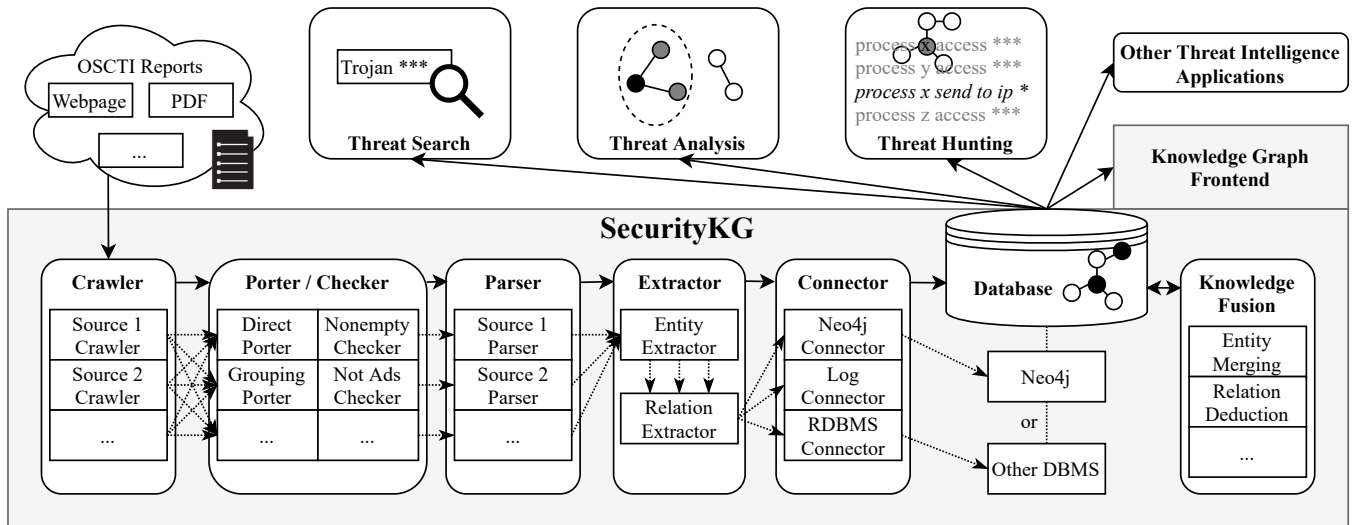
OSCTI Reports
Webpage
PDF
...

Trojan ***
Threat Search

Threat Analysis

process x access ***
process y access ***
*process x send to ip* *
process z access ***
Threat Hunting

Other Threat Intelligence Applications

Knowledge Graph Frontend

SecurityKG

Crawler
Source 1 Crawler
Source 2 Crawler
...

Porter / Checker
Direct Porter
Nonempty Checker
Grouping Porter
Not Ads Checker
...
...

Parser
Source 1 Parser
Source 2 Parser
...

Extractor
Entity Extractor
Relation Extractor

Connector
Neo4j Connector
Log Connector
RDBMS Connector

Database

Neo4j
or
Other DBMS

Knowledge Fusion
Entity Merging
Relation Deduction
...